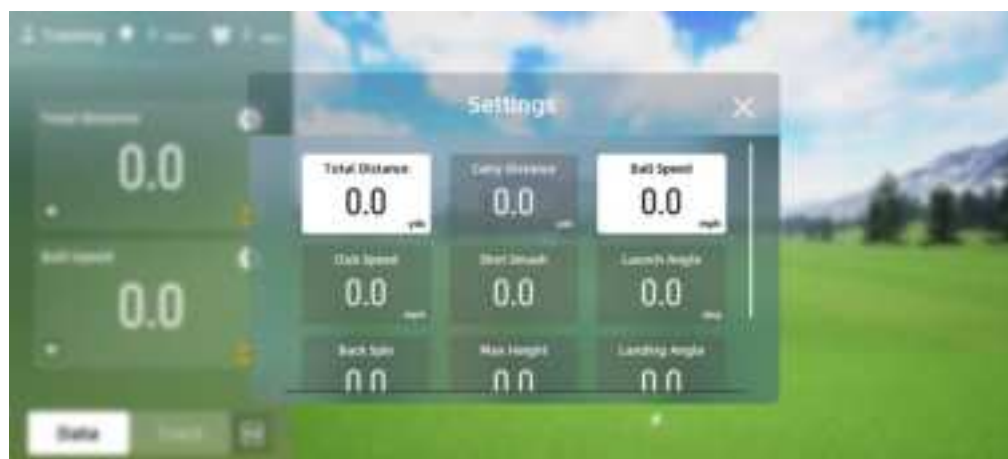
Training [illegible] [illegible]

Total Distance
0.0

Ball Speed
0.0

Settings

Total Distance
0.0
yds

Carry Distance
0.0
yds

Ball Speed
0.0
mph

Club Speed
0.0
mph

Shot Smash
0.0

Launch Angle
0.0
deg

Back Spin
0.0

Max Height
0.0

Landing Angle
0.0

Data

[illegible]